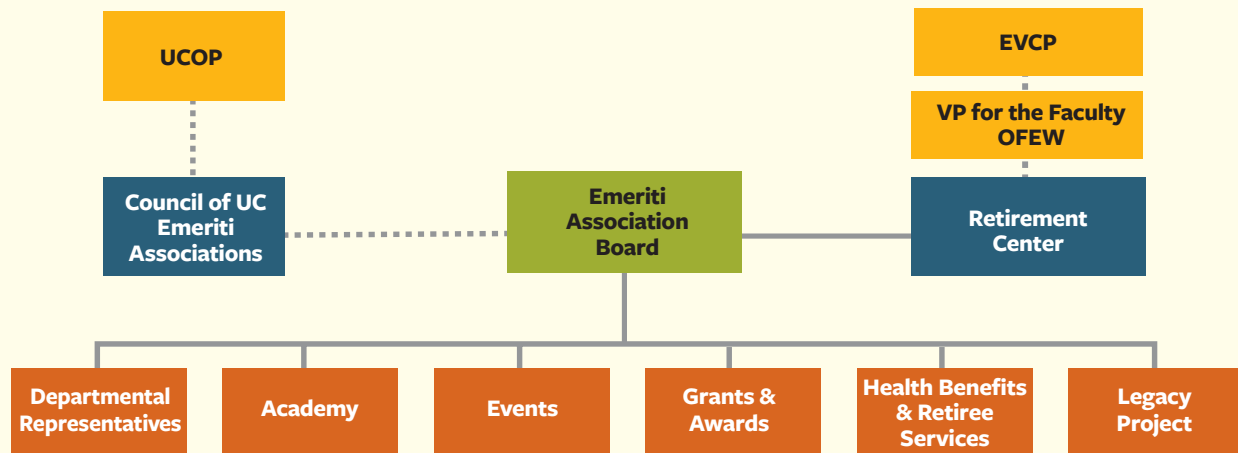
UCOP

EVCP

VP for the Faculty OFEW

Council of UC Emeriti Associations

Emeriti Association Board

Retirement Center

Departmental Representatives

Academy

Events

Grants & Awards

Health Benefits & Retiree Services

Legacy Project